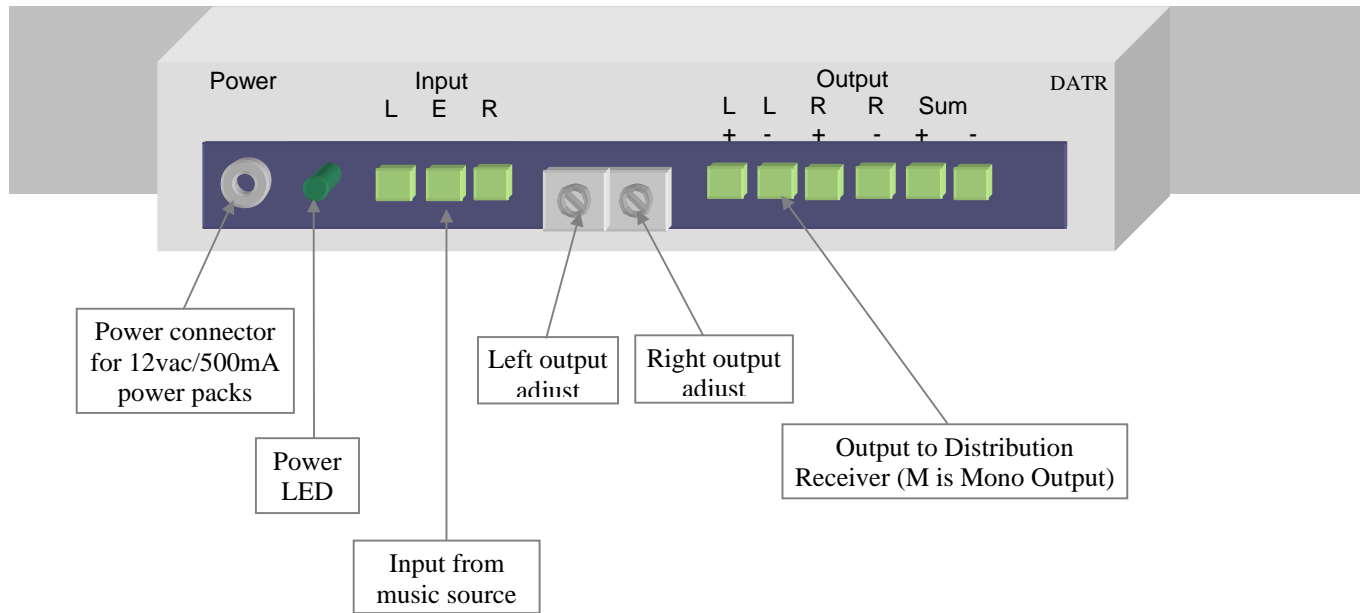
Power

Input
L E R

Output
L L R R Sum
+ - + - + -

DATR

Power connector for 12vac/500mA power packs

Power LED

Input from music source

Left output adjust

Right output adjust

Output to Distribution Receiver (M is Mono Output)